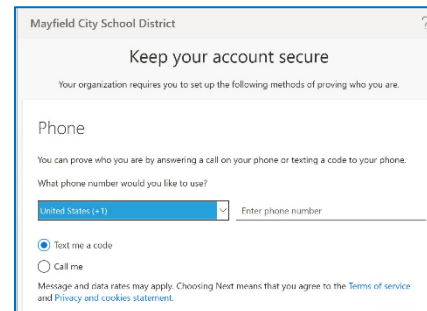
Mayfield City School District

?

Keep your account secure

Your organization requires you to set up the following methods of proving who you are.

Phone

You can prove who you are by answering a call on your phone or texting a code to your phone.

What phone number would you like to use?

United States (+1)

Enter phone number

Text me a code

Call me

Message and data rates may apply. Choosing Next means that you agree to the Terms of service and Privacy and cookies statement.